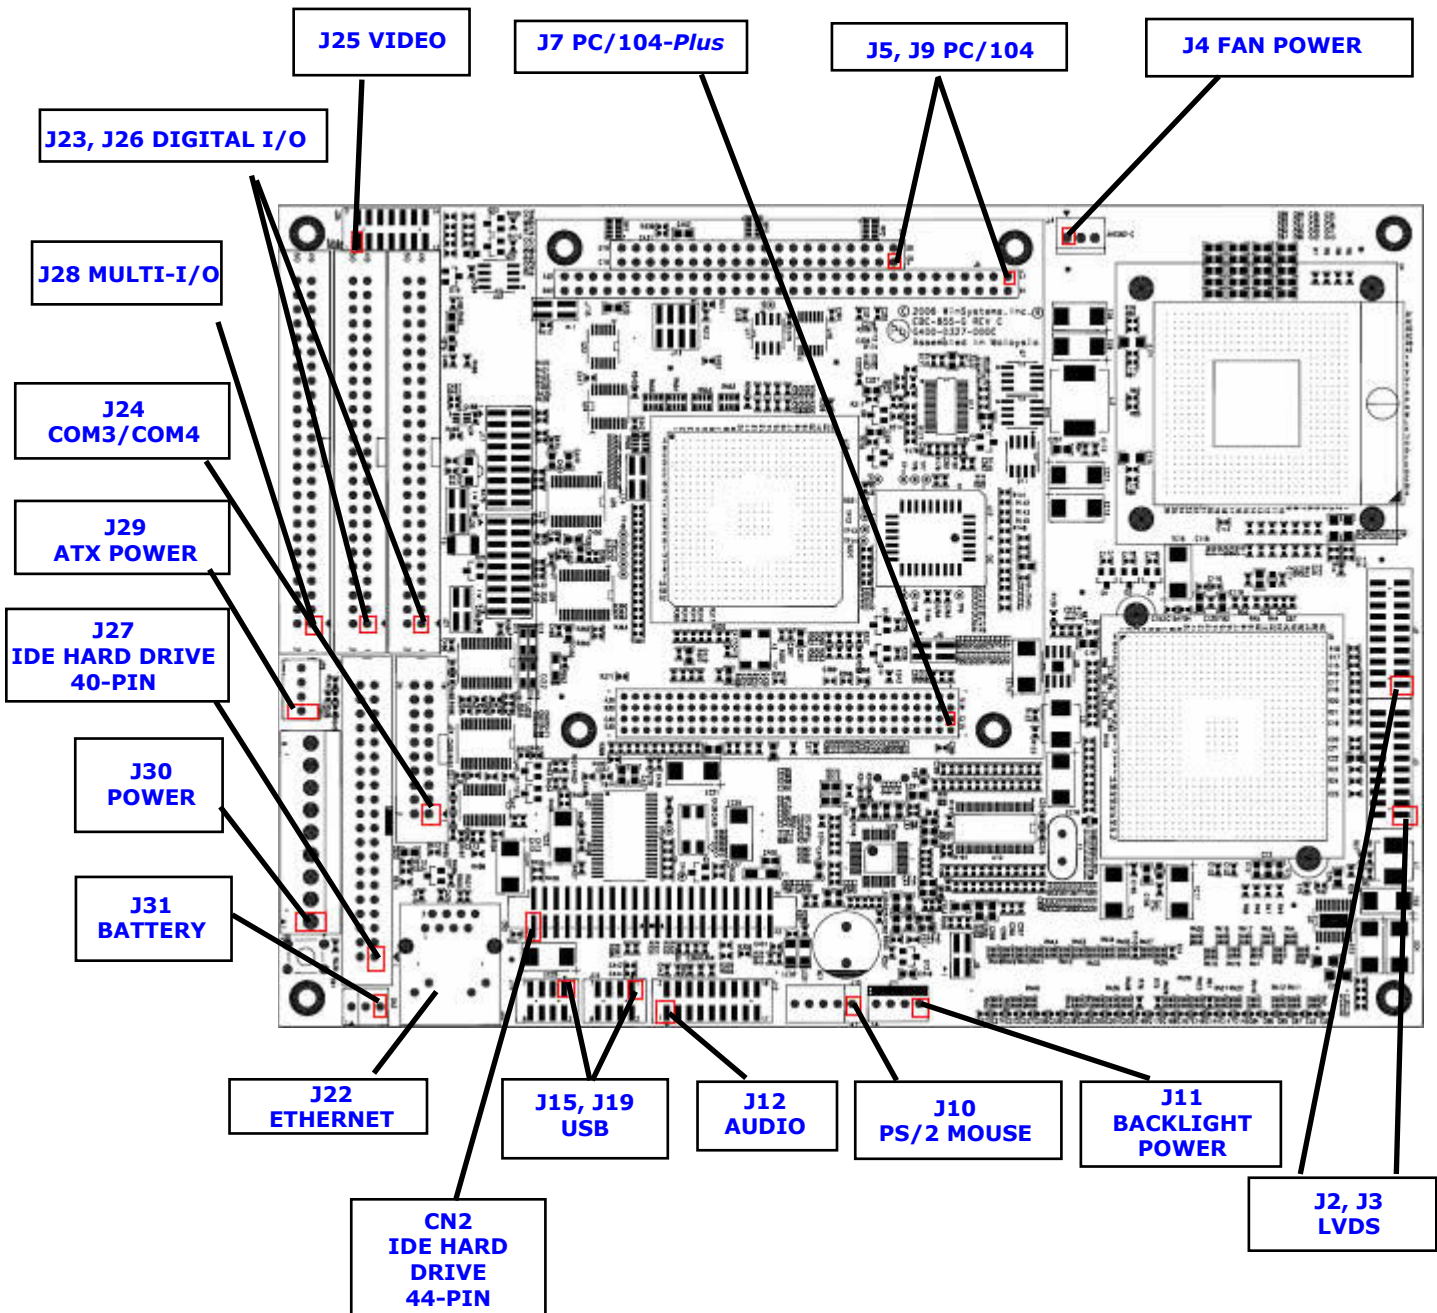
J25 VIDEO

J7 PC/104-Plus

J5, J9 PC/104

J4 FAN POWER

J23, J26 DIGITAL I/O

J28 MULTI-I/O

J24
COM3/COM4

J29
ATX POWER

J27
IDE HARD DRIVE
40-PIN

J30
POWER

J31
BATTERY

J22
ETHERNET

CN2
IDE HARD
DRIVE
44-PIN

J15, J19
USB

J12
AUDIO

J10
PS/2 MOUSE

J11
BACKLIGHT
POWER

J2, J3
LVDS